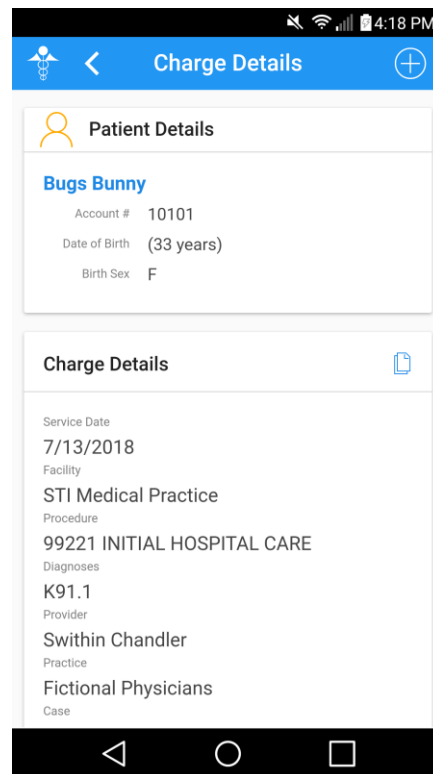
4:18 PM

Charge Details

Patient Details

Bugs Bunny

Account # 10101

Date of Birth (33 years)

Birth Sex F

Charge Details

Service Date
7/13/2018

Facility
STI Medical Practice

Procedure
99221 INITIAL HOSPITAL CARE

Diagnoses
K91.1

Provider
Swithin Chandler

Practice
Fictional Physicians

Case